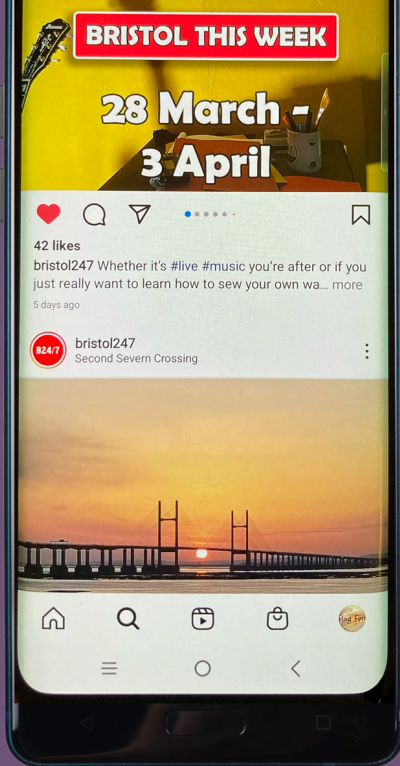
BRISTOL THIS WEEK

28 March - 3 April

42 likes

bristol247 Whether it's #live #music you're after or if you just really want to learn how to sew your own wa... more

5 days ago

B24/7

bristol247
Second Severn Crossing